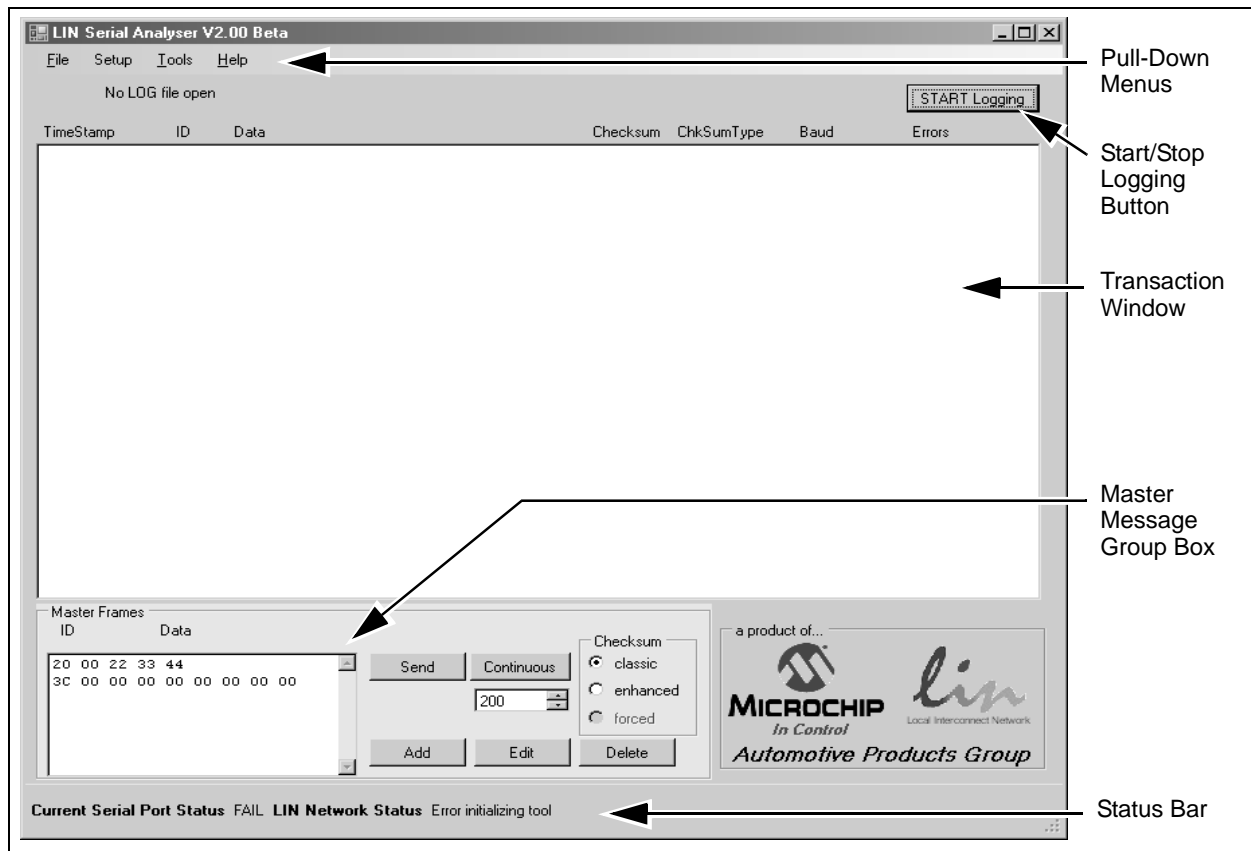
LIN Serial Analyser V2.00 Beta

File Setup Tools Help

No LOG file open

START Logging

TimeStamp ID Data Checksum ChkSumType Baud Errors

Master Frames
ID Data

20 00 22 33 44
3C 00 00 00 00 00 00 00 00

Send Continuous

200

Checksum
classic
enhanced
forced

Add Edit Delete

a product of...

MICROCHIP
In Control

lin
Local Interconnect Network

Automotive Products Group

Current Serial Port Status FAIL LIN Network Status Error initializing tool

Pull-Down Menus

Start/Stop Logging Button

Transaction Window

Master Message Group Box

Status Bar